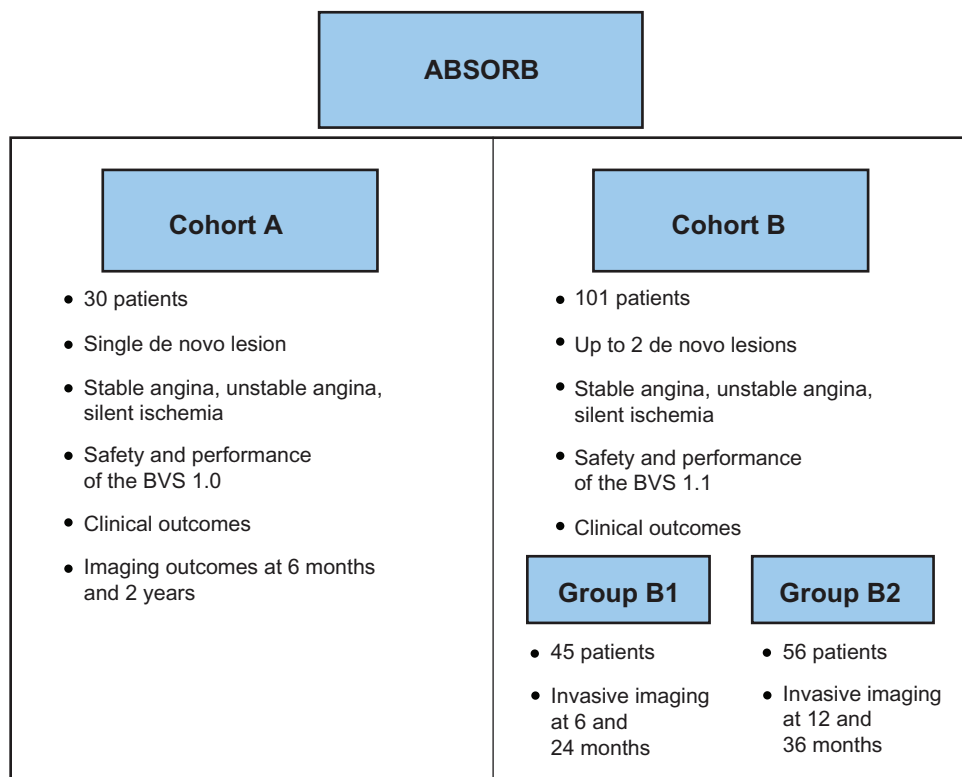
ABSORB

Cohort A

- 30 patients
- Single de novo lesion
- Stable angina, unstable angina, silent ischemia
- Safety and performance of the BVS 1.0
- Clinical outcomes
- Imaging outcomes at 6 months and 2 years

Cohort B

- 101 patients
- Up to 2 de novo lesions
- Stable angina, unstable angina, silent ischemia
- Safety and performance of the BVS 1.1
- Clinical outcomes

Group B1

- 45 patients
- Invasive imaging at 6 and 24 months

Group B2

- 56 patients
- Invasive imaging at 12 and 36 months